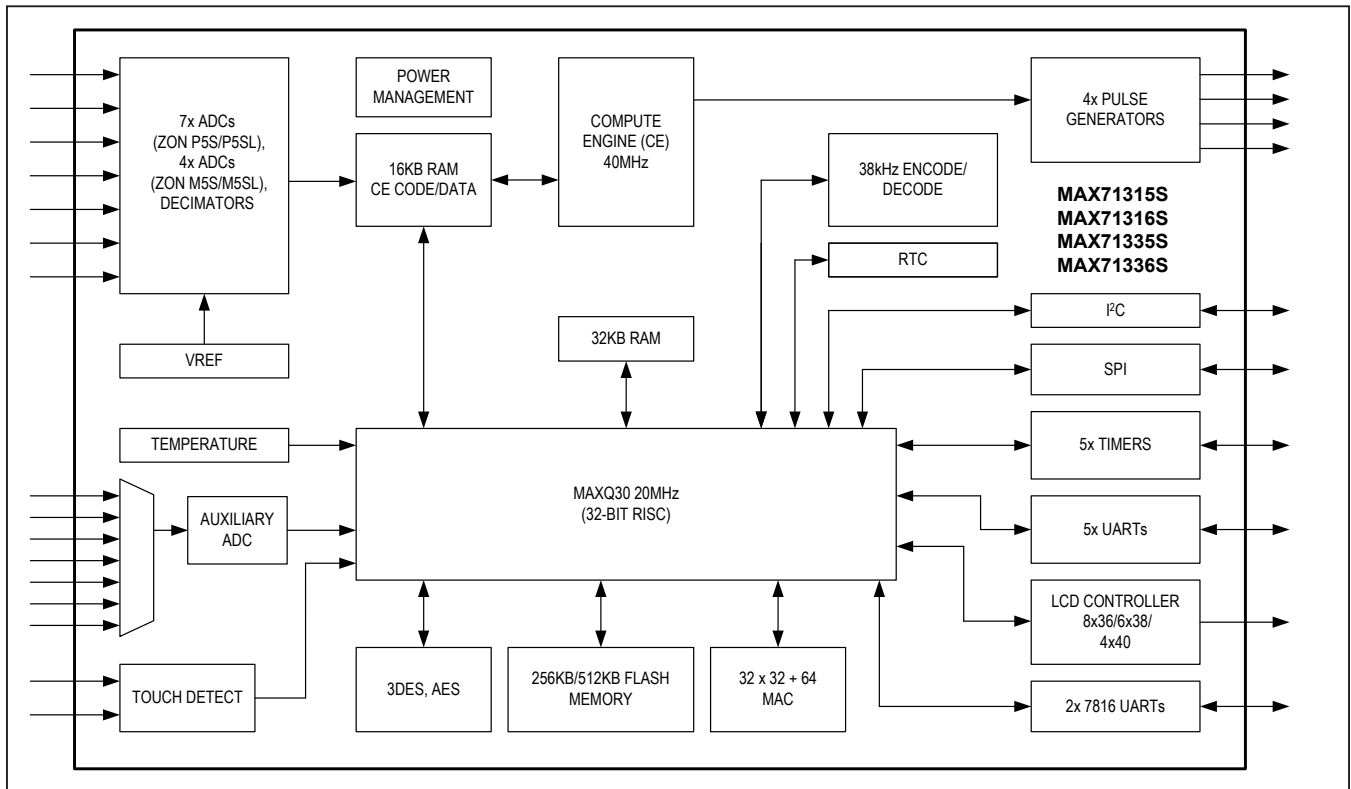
7x ADCs (ZON P5S/P5SL), 4x ADCs (ZON M5S/M5SL), DECIMATORS

POWER MANAGEMENT

16KB RAM CE CODE/DATA

COMPUTE ENGINE (CE) 40MHz

4x PULSE GENERATORS

38kHz ENCODE/ DECODE

MAX71315S
MAX71316S
MAX71335S
MAX71336S

RTC

I$^2$C

SPI

32KB RAM

VREF

TEMPERATURE

MAXQ30 20MHz (32-BIT RISC)

5x TIMERS

AUXILIARY ADC

5x UARTs

LCD CONTROLLER 8x36/6x38/ 4x40

TOUCH DETECT

3DES, AES

256KB/512KB FLASH MEMORY

32 x 32 + 64 MAC

2x 7816 UARTs